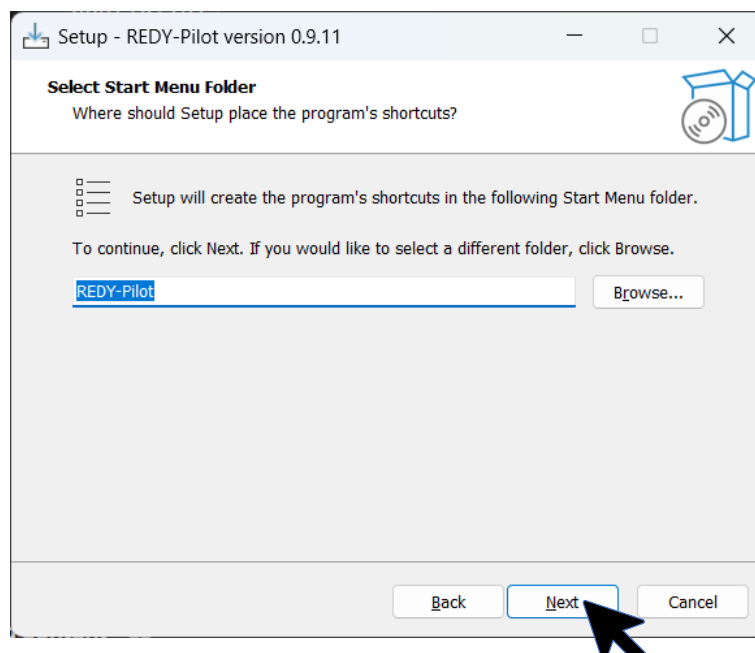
Setup - REDY-Pilot version 0.9.11

Select Start Menu Folder
Where should Setup place the program's shortcuts?

Setup will create the program's shortcuts in the following Start Menu folder.

To continue, click Next. If you would like to select a different folder, click Browse.

REDY-Pilot

Browse...

Back

Next

Cancel